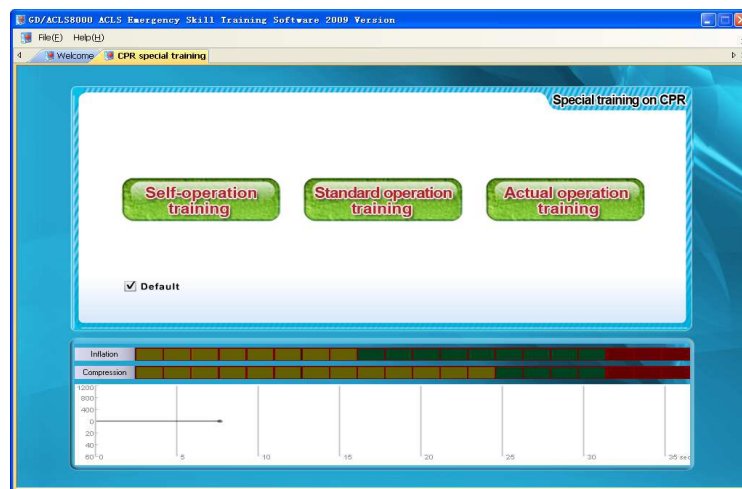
GD/ACLS8000 ACLS Emergency Skill Training Software 2009 Version

File(F) Help(H)

Welcome CPR special training

Special training on CPR

Self-operation training

Standard operation training

Actual operation training

Default

Inflation

Compression

1200
800
400
0
20
40
60

0 5 10 15 20 25 30 35 sec